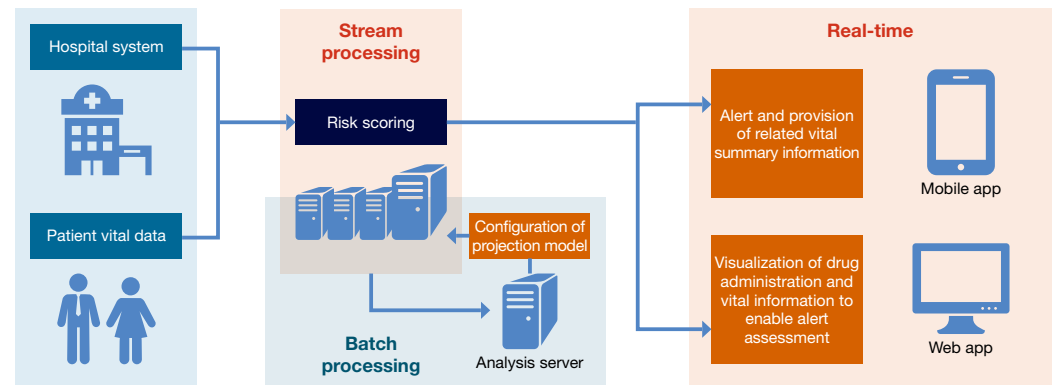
Hospital system

Patient vital data

Stream processing

Risk scoring

Configuration of projection model

Batch processing

Analysis server

Real-time

Alert and provision of related vital summary information

Mobile app

Visualization of drug administration and vital information to enable alert assessment

Web app